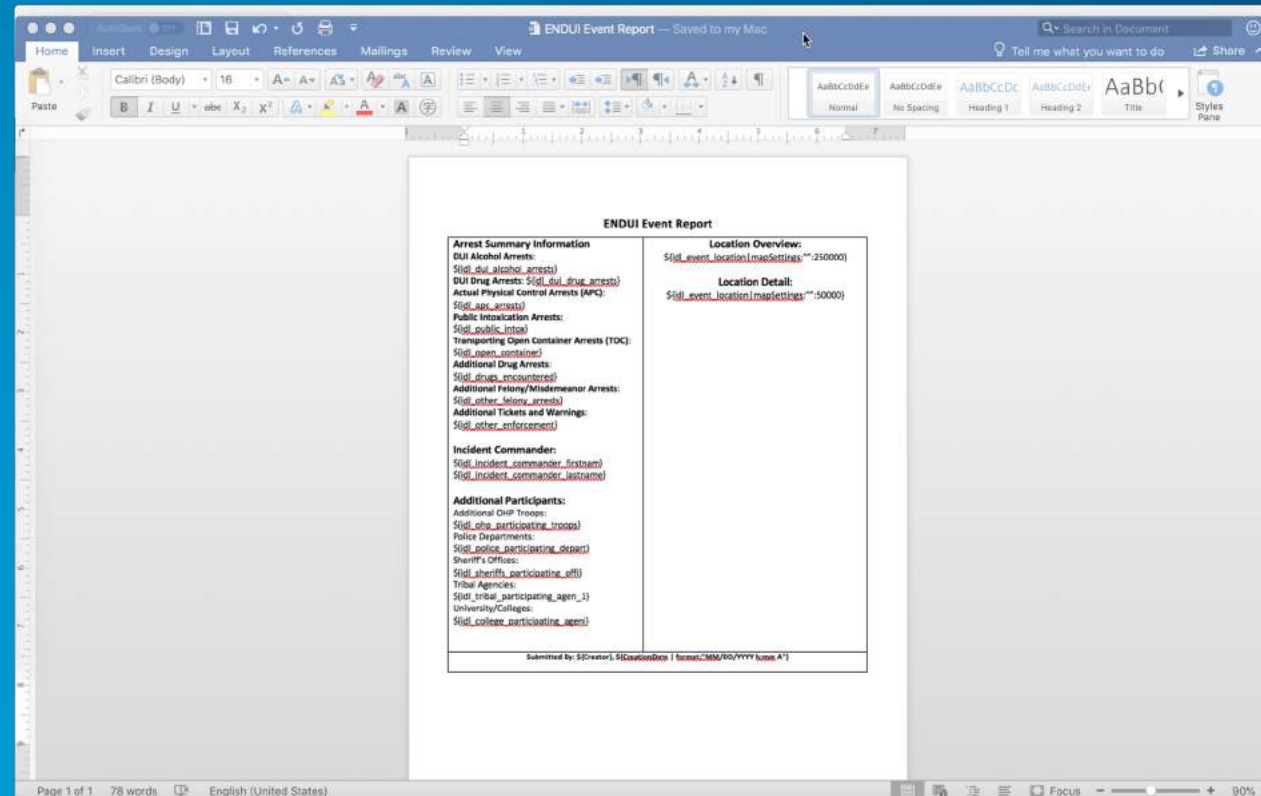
AutoSave OFF

ENDUI Event Report — Saved to my Mac

Search in Document

Home Insert Design Layout References Mailings Review View

Tell me what you want to do

Share

Paste

Calibri (Body) 16

AaBbCcDdEe Normal

AaBbCcDdEe No Spacing

AaBbCcDc Heading 1

AaBbCcDdEe Heading 2

AaBb( Title

Styles Pane

ENDUI Event Report

| Arrest Summary Information<br>DUI Alcohol Arrests:<br>${idl_dui_alcohol_arrests}<br>DUI Drug Arrests: ${idl_dui_drug_arrests}<br>Actual Physical Control Arrests (APC):<br>${idl_apc_arrests}<br>Public Intoxication Arrests:<br>${idl_public_intox}<br>Transporting Open Container Arrests (TOC):<br>${idl_open_container}<br>Additional Drug Arrests:<br>${idl_drugs_encountered}<br>Additional Felony/Misdemeanor Arrests:<br>${idl_other_felony_arrests}<br>Additional Tickets and Warnings:<br>${idl_other_enforcement}<br><br>Incident Commander:<br>${idl_incident_commander_firstnam}<br>${idl_incident_commander_lastname}<br><br>Additional Participants:<br>Additional OHP Troops:<br>${idl_ohp_participating_troops}<br>Police Departments:<br>${idl_police_participating_depart}<br>Sheriff's Offices:<br>${idl_sheriffs_participating_offi}<br>Tribal Agencies:<br>${idl_tribal_participating_agen_1}<br>University/Colleges:<br>${idl_college_participating_ageni} | Location Overview:<br>${idl_event_location|mapSettings:"":250000}<br><br>Location Detail:<br>${idl_event_location|mapSettings:"":50000} |
|---|---|

Submitted By: ${Creator}, ${CreationDate | format:"MM/DD/YYYY h:mm A"}

Page 1 of 1 78 words English (United States)

Focus 90%